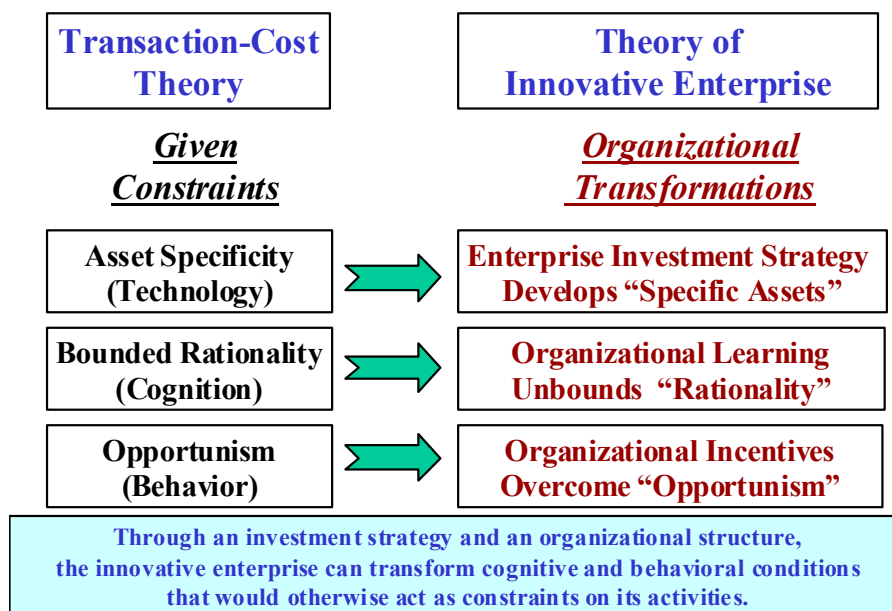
Transaction-Cost Theory

Theory of Innovative Enterprise

Given Constraints

Organizational Transformations

Asset Specificity (Technology)

Enterprise Investment Strategy Develops “Specific Assets”

Bounded Rationality (Cognition)

Organizational Learning Unbounds “Rationality”

Opportunism (Behavior)

Organizational Incentives Overcome “Opportunism”

Through an investment strategy and an organizational structure, the innovative enterprise can transform cognitive and behavioral conditions that would otherwise act as constraints on its activities.